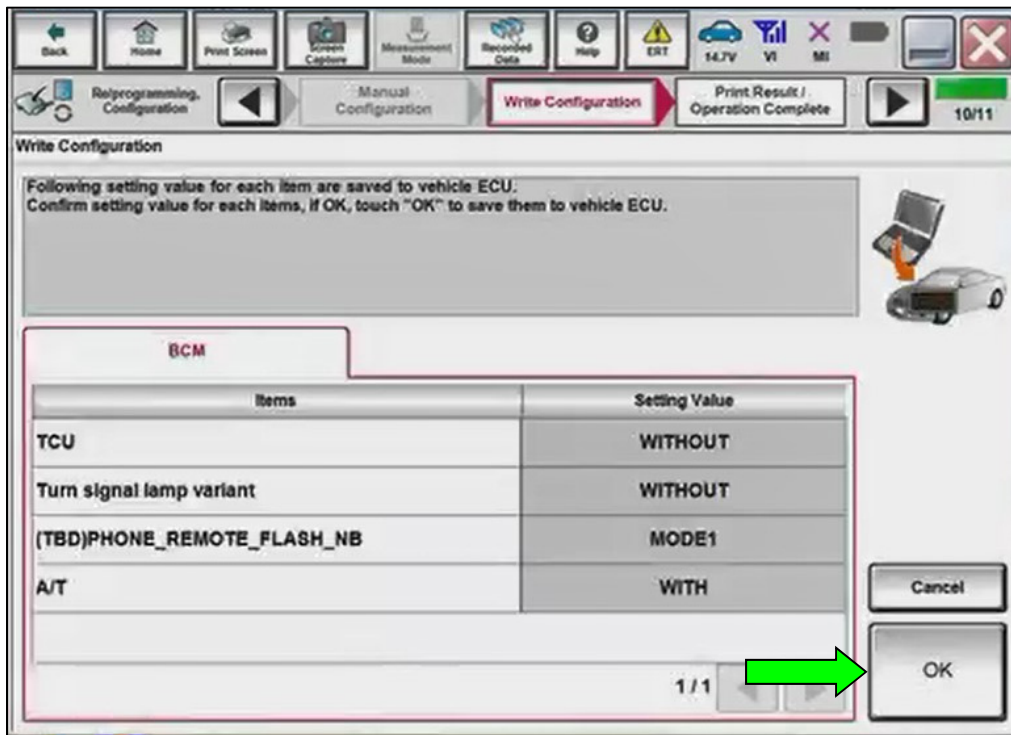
Back Home Print Screen Screen Capture Measurement Mode Recorded Data Help ERT 14.7V VI MI

Reprogramming, Configuration Manual Configuration Write Configuration Print Result / Operation Complete 10/11

Write Configuration

Following setting value for each item are saved to vehicle ECU.
Confirm setting value for each items, if OK, touch "OK" to save them to vehicle ECU.

BCM

| Items | Setting Value |
|---|---|
| TCU | WITHOUT |
| Turn signal lamp variant | WITHOUT |
| (TBD)PHONE_REMOTE_FLASH_NB | MODE1 |
| A/T | WITH |

1/1

Cancel

OK